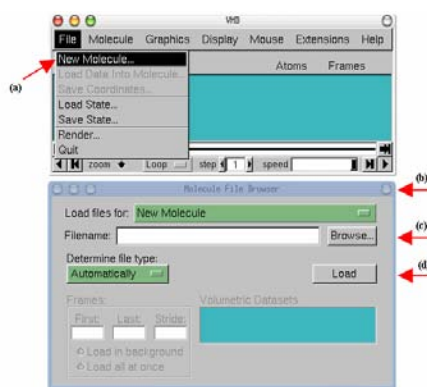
VMD

File Molecule Graphics Display Mouse Extensions Help

New Molecule...
Load Data Into Molecule...
Save Coordinates...
Load State...
Save State...
Render...
Quit

Atoms Frames

(a)

zoom Loop step 1 speed

Molecule File Browser

(b)

Load files for: New Molecule

Filename: Browse...

(c)

Determine file type:
Automatically

Load

(d)

Frames:
First: Last: Stride:
Load in background
Load all at once

Volumetric Datasets